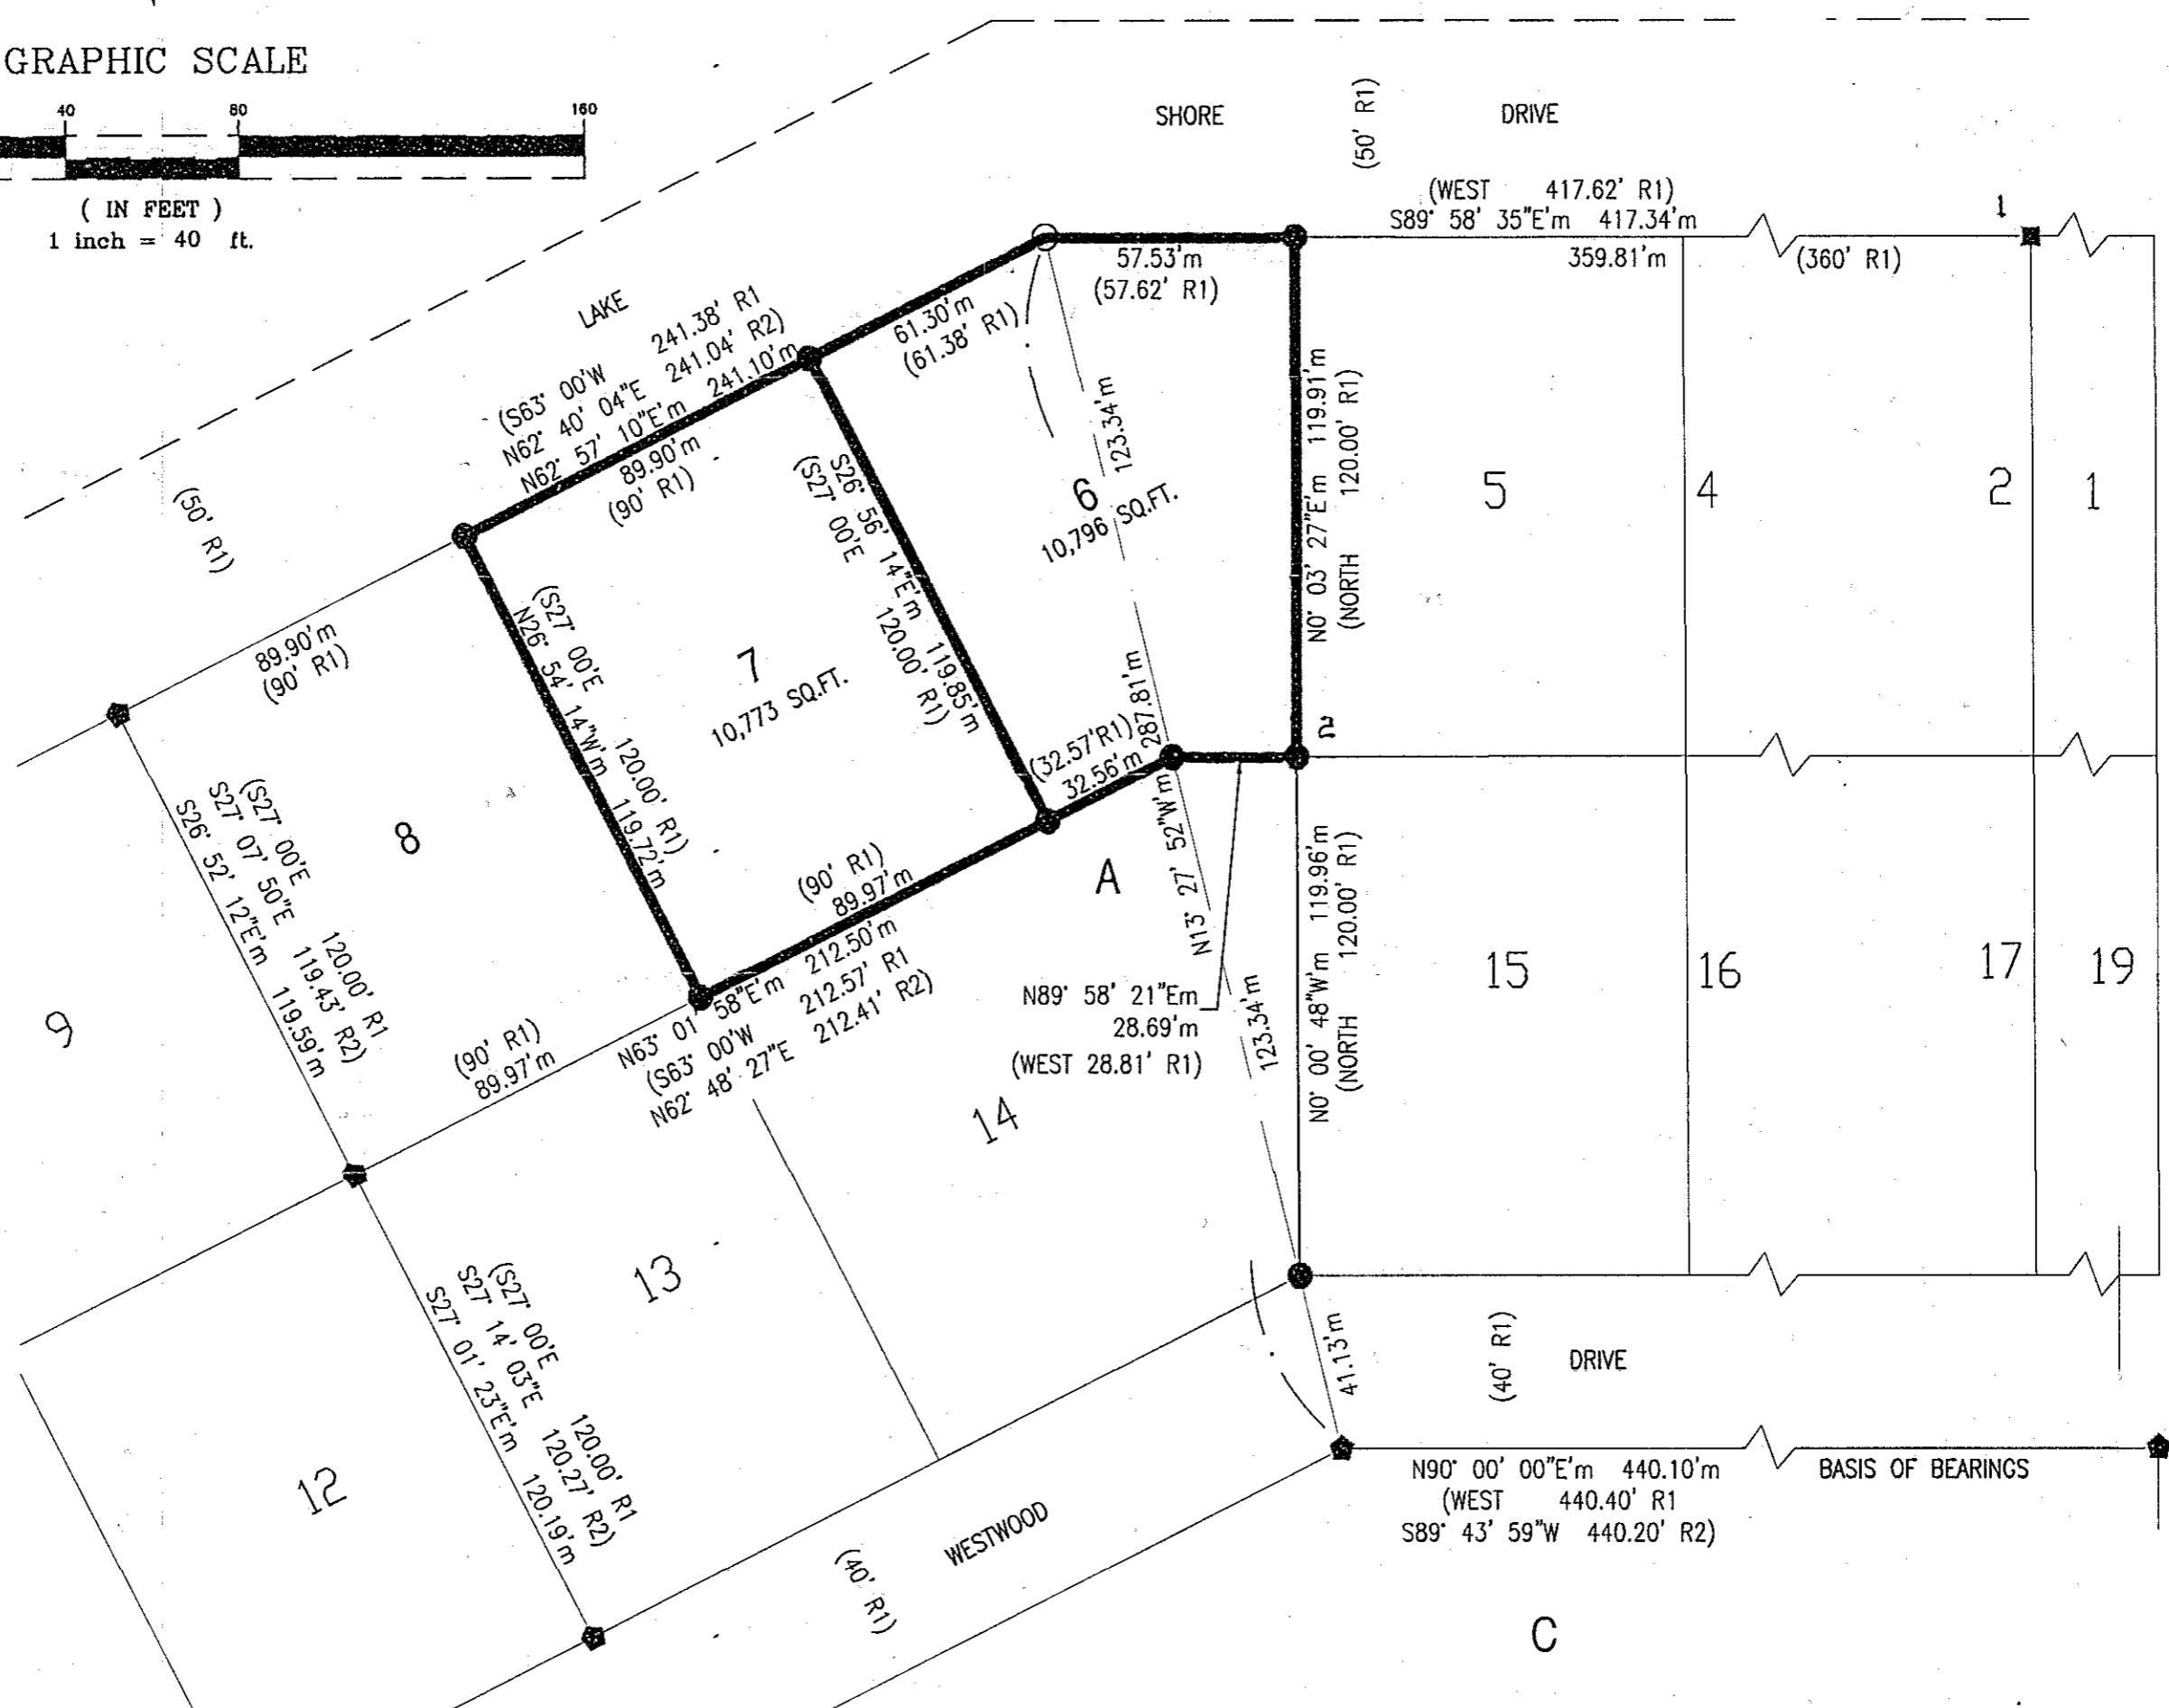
GRAPHIC SCALE
40 80 160
( IN FEET )
1 inch = 40 ft.

SHORE (50' R1) DRIVE

(WEST 417.62' R1)
S89° 58' 35"E'm 417.34'm
359.81'm
(360' R1)
1

57.53'm
(57.62' R1)

LAKE
(S63° 00'W 241.38' R1
N62° 40' 04"E 241.04' R2)
N62° 57' 10"E'm 241.10'm

61.30'm
(61.38' R1)

123.34'm

89.90'm
(90' R1)

S26° 56' 14"E'm 119.85'm
(S27° 00'E 120.00' R1)

6
10,796 SQ.FT.

N0° 03' 27"E'm 119.91'm
(NORTH 120.00' R1)

5
4
2
1

(50' R1)

89.90'm
(90' R1)

(S27° 00'E 120.00' R1)
N26° 54' 14"W'm 119.72'm

7
10,773 SQ.FT.

287.81'm
(32.57' R1)
32.56'm

2

8

(S27° 00'E 120.00' R1
S27° 07' 50"E 119.43' R2)
S26° 52' 12"E'm 119.59'm

(90' R1)
89.97'm

A

N13° 27' 52"W'm

N0° 00' 48"W'm 119.96'm
(NORTH 120.00' R1)

15
16
17
19

9

N63° 01' 58"E'm 212.50'm
(S63° 00'W 212.57' R1
N62° 48' 27"E 212.41' R2)

N89° 58' 21"Em
28.69'm
(WEST 28.81' R1)

123.34'm

(90' R1)
89.97'm

14

13

(S27° 00'E 120.00' R1
S27° 14' 03"E 120.27' R2)
S27° 01' 23"E'm 120.19'm

12

41.13'm

(40' R1) DRIVE

N90° 00' 00"E'm 440.10'm
(WEST 440.40' R1
S89° 43' 59"W 440.20' R2)

BASIS OF BEARINGS

WESTWOOD
(40' R1)

C